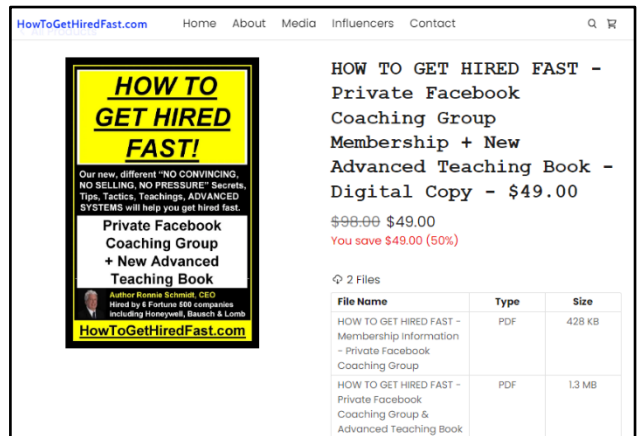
HowToGetHiredFast.com Home About Media Influencers Contact

HOW TO GET HIRED FAST!

Our new, different "NO CONVINCING, NO SELLING, NO PRESSURE" Secrets, Tips, Tactics, Teachings, ADVANCED SYSTEMS will help you get hired fast.

Private Facebook Coaching Group + New Advanced Teaching Book

Author Ronnie Schmidt, CEO
Hired by 6 Fortune 500 companies Including Honeywell, Bausch & Lomb

HowToGetHiredFast.com

HOW TO GET HIRED FAST - Private Facebook Coaching Group Membership + New Advanced Teaching Book - Digital Copy - $49.00

~~$98.00~~ $49.00
You save $49.00 (50%)

2 Files

| File Name | Type | Size |
|---|---|---|
| HOW TO GET HIRED FAST - Membership information - Private Facebook Coaching Group | PDF | 428 KB |
| HOW TO GET HIRED FAST - Private Facebook Coaching Group & Advanced Teaching Book | PDF | 1.3 MB |